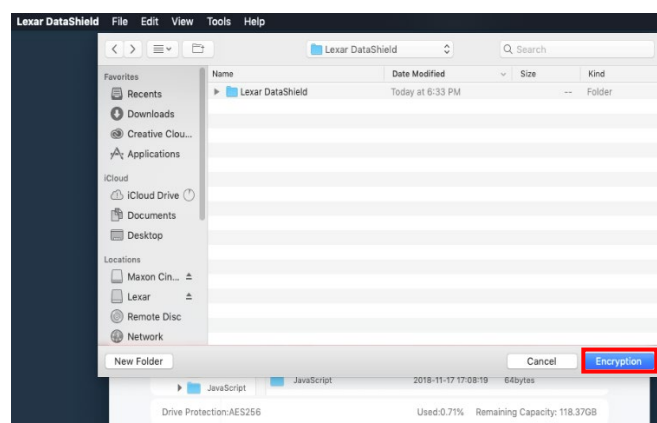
Lexar DataShield File Edit View Tools Help

Lexar DataShield

Search

Favorites
Recents
Downloads
Creative Clou...
Applications
iCloud
iCloud Drive
Documents
Desktop
Locations
Maxon Cin...
Lexar
Remote Disc
Network

| Name | Date Modified | Size | Kind |
|---|---|---|---|
| Lexar DataShield | Today at 6:33 PM | -- | Folder |

New Folder
Cancel
Encryption

JavaScript
JavaScript 2018-11-17 17:08:19 64bytes

Drive Protection:AES256
Used:0.71% Remaining Capacity: 118.37GB